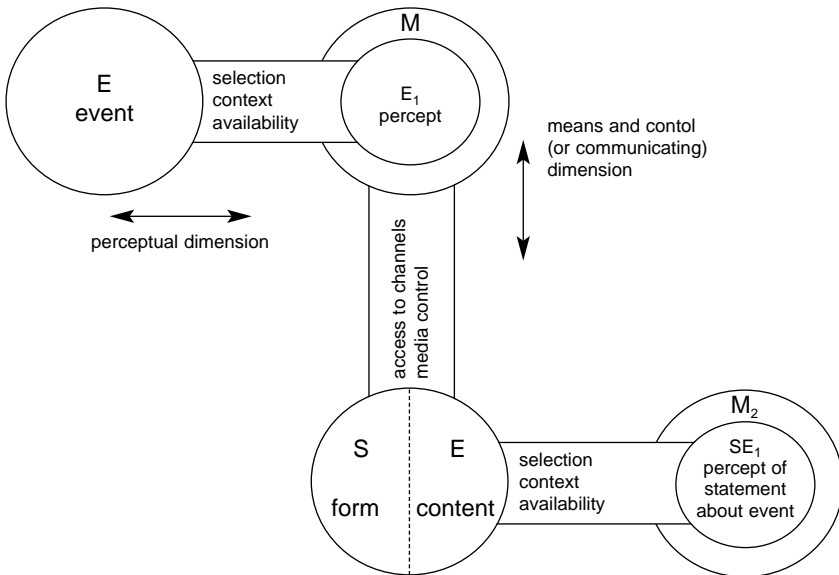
E
event

selection
context
availability

M

$E_1$
percept

means and contol
(or communicating)
dimension

perceptual dimension

access to channels
media control

S

form

E

content

selection
context
availability

$M_2$

$SE_1$
percept of
statement
about event